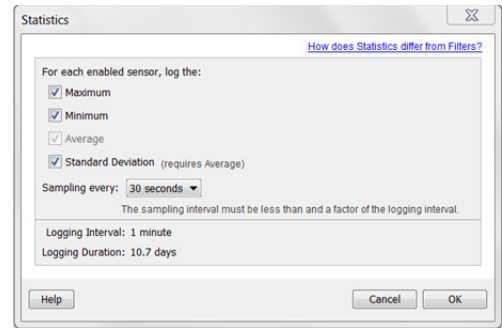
Statistics

How does Statistics differ from Filters?

For each enabled sensor, log the:

Maximum

Minimum

Average

Standard Deviation (requires Average)

Sampling every: 30 seconds

The sampling interval must be less than and a factor of the logging interval.

Logging Interval: 1 minute

Logging Duration: 10.7 days

Help

Cancel

OK